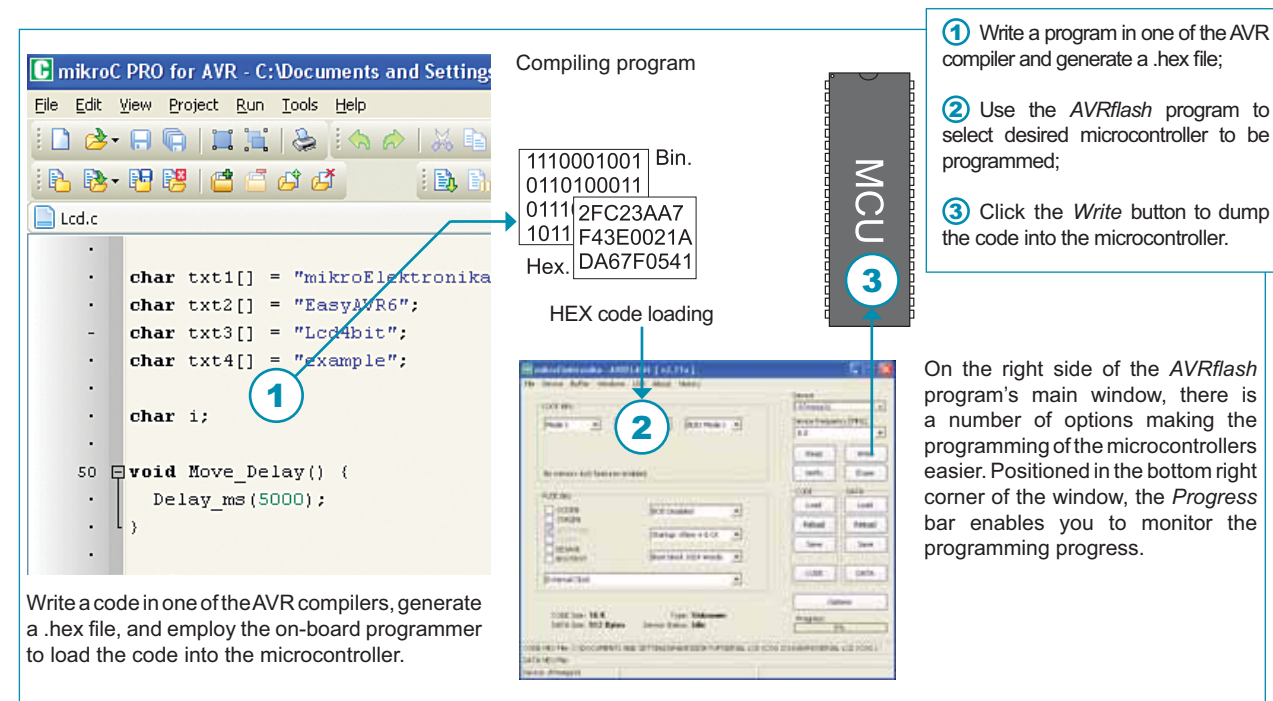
mikroC PRO for AVR - C:\Documents and Setting

File Edit View Project Run Tools Help

Lcd.c

char txt1[] = "mikroElektronika
char txt2[] = "EasyAVR6";
char txt3[] = "Lcd4bit";
char txt4[] = "example";

char i;

50 void Move_Delay() {
Delay_ms(5000);
}

1

Write a code in one of the AVR compilers, generate a .hex file, and employ the on-board programmer to load the code into the microcontroller.

Compiling program

1110001001 Bin.
0110100011
0111
1011
Hex.

2FC23AA7
F43E0021A
DA67F0541

HEX code loading

2

MCU

3

1 Write a program in one of the AVR compiler and generate a .hex file;

2 Use the *AVRflash* program to select desired microcontroller to be programmed;

3 Click the *Write* button to dump the code into the microcontroller.

On the right side of the *AVRflash* program's main window, there is a number of options making the programming of the microcontrollers easier. Positioned in the bottom right corner of the window, the *Progress* bar enables you to monitor the programming progress.